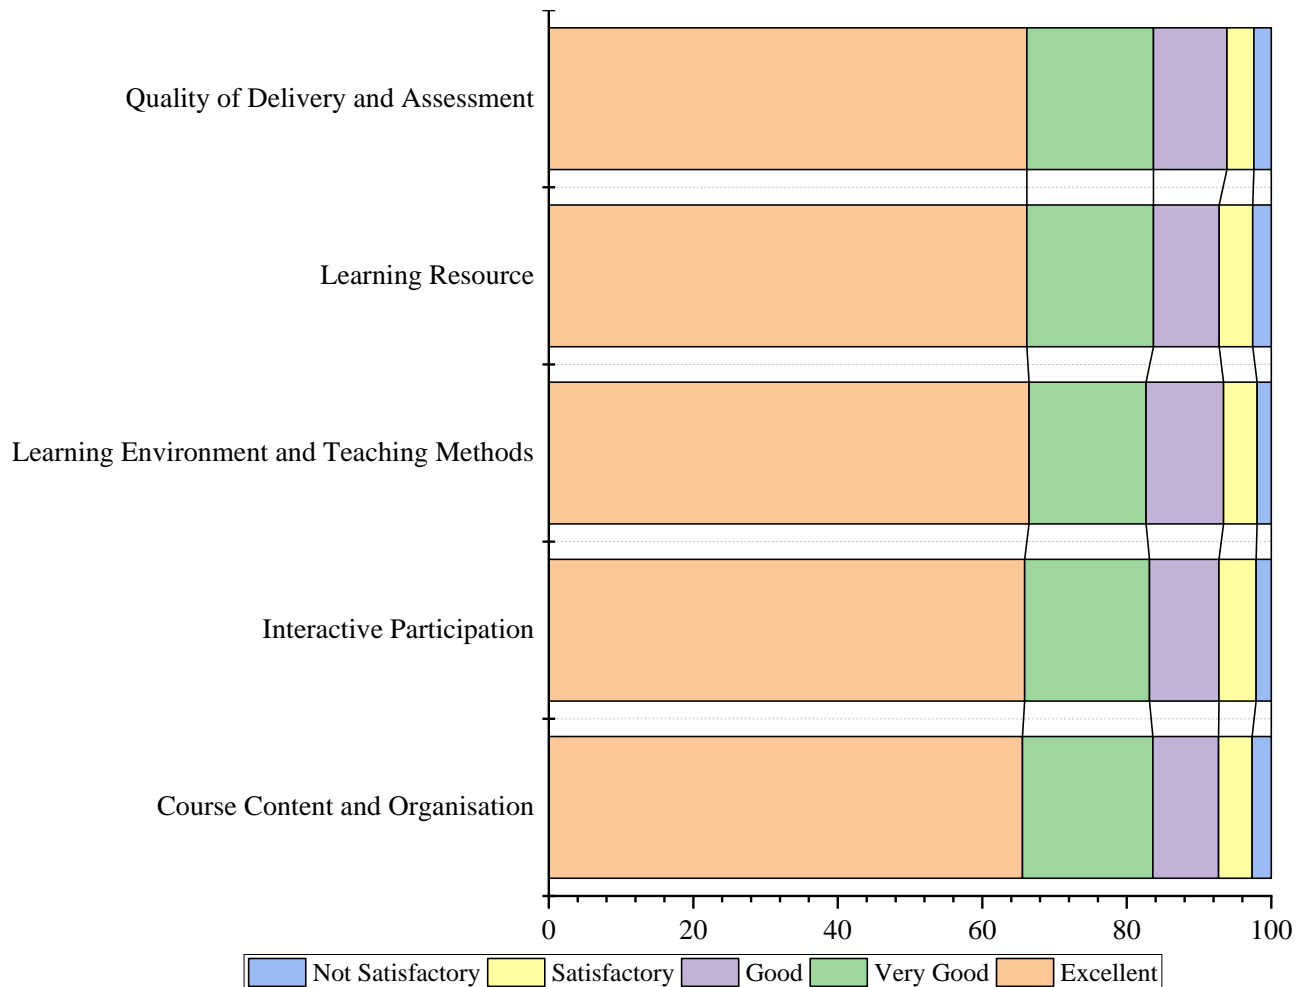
Quality of Delivery and Assessment

Learning Resource

Learning Environment and Teaching Methods

Interactive Participation

Course Content and Organisation

0 20 40 60 80 100

Not Satisfactory Satisfactory Good Very Good Excellent